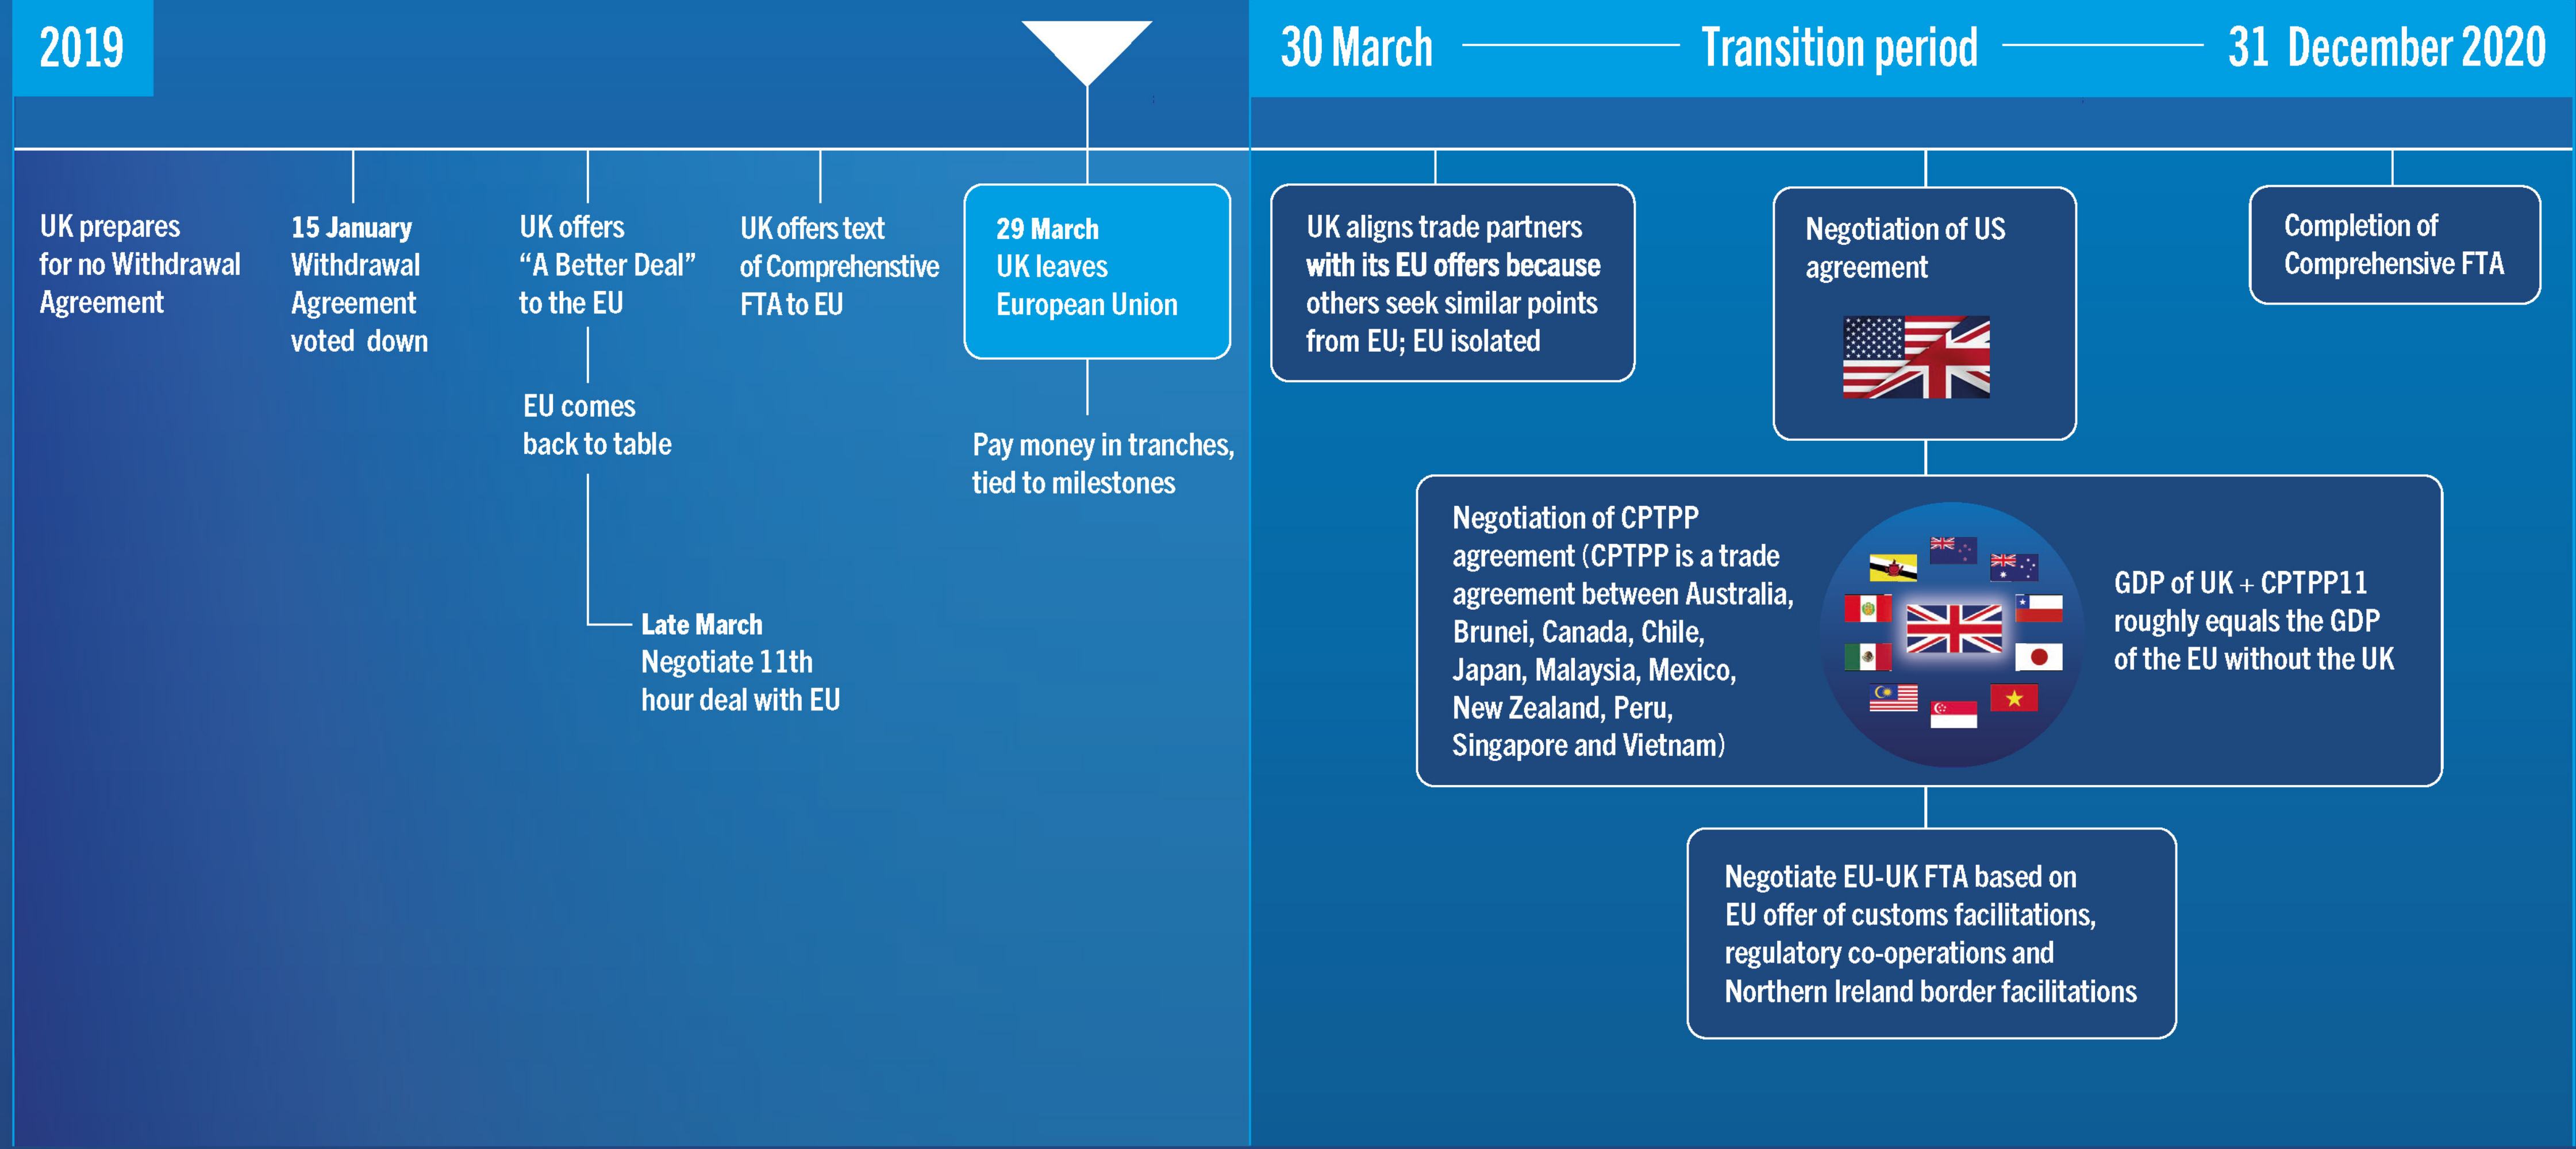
2019

30 March Transition period 31 December 2020

UK prepares for no Withdrawal Agreement

15 January Withdrawal Agreement voted down

UK offers "A Better Deal" to the EU

EU comes back to table

Late March Negotiate 11th hour deal with EU

UK offers text of Comprehenstive FTA to EU

29 March UK leaves European Union

Pay money in tranches, tied to milestones

UK aligns trade partners with its EU offers because others seek similar points from EU; EU isolated

Negotiation of US agreement

Completion of Comprehensive FTA

Negotiation of CPTPP agreement (CPTPP is a trade agreement between Australia, Brunei, Canada, Chile, Japan, Malaysia, Mexico, New Zealand, Peru, Singapore and Vietnam)

GDP of UK + CPTPP11 roughly equals the GDP of the EU without the UK

Negotiate EU-UK FTA based on EU offer of customs facilitations, regulatory co-operations and Northern Ireland border facilitations